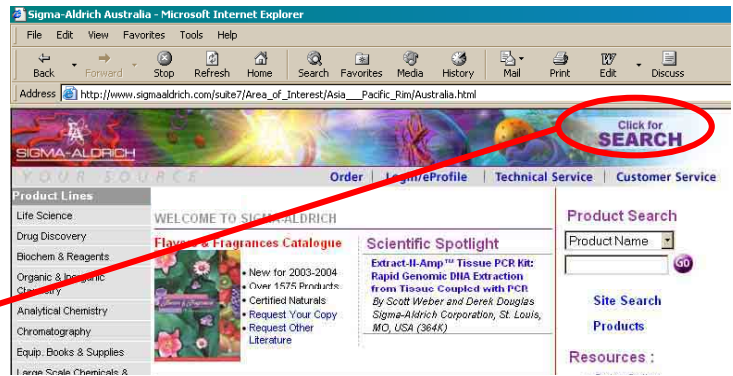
Sigma-Aldrich Australia - Microsoft Internet Explorer

File Edit View Favorites Tools Help

Back Forward Stop Refresh Home Search Favorites Media History Mail Print Edit Discuss

Address http://www.sigmaaldrich.com/suite7/Area_of_Interest/Asia___Pacific_Rim/Australia.html

SIGMA-ALDRICH

YOUR SOURCE

Click for SEARCH

Order | Login/eProfile | Technical Service | Customer Service

Product Lines

Life Science

Drug Discovery

Biochem & Reagents

Organic & Inorganic Chemistry

Analytical Chemistry

Chromatography

Equip. Books & Supplies

Large Scale Chemicals &

WELCOME TO SIGMA-ALDRICH

Flavors & Fragrances Catalogue

• New for 2003-2004
• Over 1575 Products
• Certified Naturals
• Request Your Copy
• Request Other Literature

Scientific Spotlight

Extract-N-Amp™ Tissue PCR Kit: Rapid Genomic DNA Extraction from Tissue Coupled with PCR

By Scott Weber and Derek Douglas Sigma-Aldrich Corporation, St. Louis, MO, USA (364K)

Product Search

Product Name

GO

Site Search

Products

Resources :